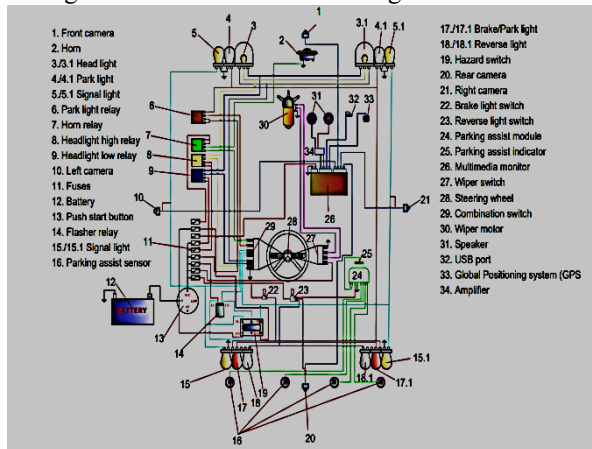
1. Front camera
2. Horn
3./3.1 Head light
4./4.1 Park light
5./5.1 Signal light
6. Park light relay
7. Horn relay
8. Headlight high relay
9. Headlight low relay
10. Left camera
11. Fuses
12. Battery
13. Push start button
14. Flasher relay
15./15.1 Signal light
16. Parking assist sensor

17./17.1 Brake/Park light
18./18.1 Reverse light
19. Hazard switch
20. Rear camera
21. Right camera
22. Brake light switch
23. Reverse light switch
24. Parking assist module
25. Parking assist indicator
26. Multimedia monitor
27. Wiper switch
28. Steering wheel
29. Combination switch
30. Wiper motor
31. Speaker
32. USB port
33. Global Positioning system (GPS
34. Amplifier

1
2
3
4
5
3.1
4.1
5.1
6
7
8
9
10
11
12
BATTERY
13
14
15
16
17
18
19
20
21
22
23
24
25
26
27
28
29
30
31
32
33
34
15.1
18.1
17.1